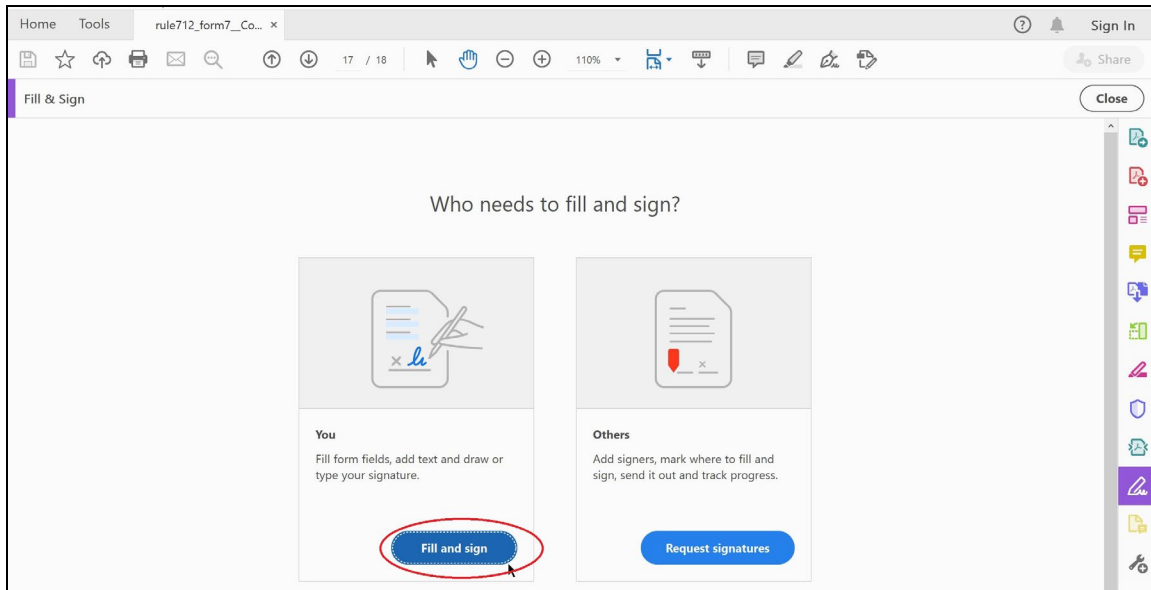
Home Tools rule712_form7__Co... ×

Sign In

17 / 18 110%

Share

Fill & Sign

Close

Who needs to fill and sign?

You

Fill form fields, add text and draw or type your signature.

Fill and sign

Others

Add signers, mark where to fill and sign, send it out and track progress.

Request signatures